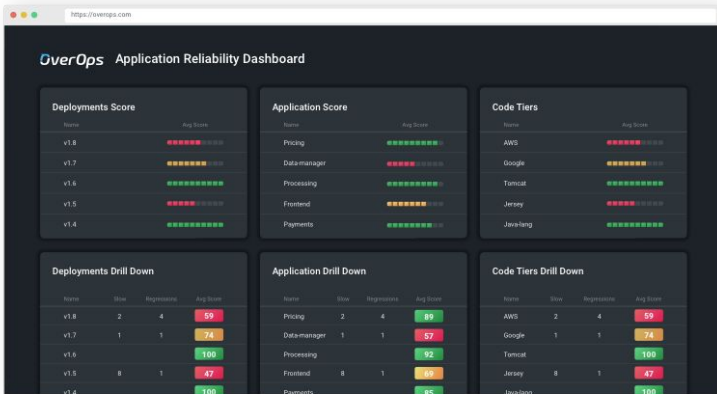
https://overops.com

OverOps Application Reliability Dashboard

Deployments Score

| Name | Avg Score |
|---|---|
| v1.8 | |
| v1.7 | |
| v1.6 | |
| v1.5 | |
| v1.4 | |

Application Score

| Name | Avg Score |
|---|---|
| Pricing | |
| Data-manager | |
| Processing | |
| Frontend | |
| Payments | |

Code Tiers

| Name | Avg Score |
|---|---|
| AWS | |
| Google | |
| Tomcat | |
| Jersey | |
| Java-lang | |

Deployments Drill Down

| Name | Slow | Regressions | Avg Score |
|---|---|---|---|
| v1.8 | 2 | 4 | 59 |
| v1.7 | 1 | 1 | 74 |
| v1.6 | | | 100 |
| v1.5 | 8 | 1 | 47 |
| v1.4 | | | 100 |

Application Drill Down

| Name | Slow | Regressions | Avg Score |
|---|---|---|---|
| Pricing | 2 | 4 | 89 |
| Data-manager | 1 | 1 | 57 |
| Processing | | | 92 |
| Frontend | 8 | 1 | 69 |
| Payments | | | 95 |

Code Tiers Drill Down

| Name | Slow | Regressions | Avg Score |
|---|---|---|---|
| AWS | 2 | 4 | 59 |
| Google | 1 | 1 | 74 |
| Tomcat | | | 100 |
| Jersey | 8 | 1 | 47 |
| Java-lang | | | 100 |